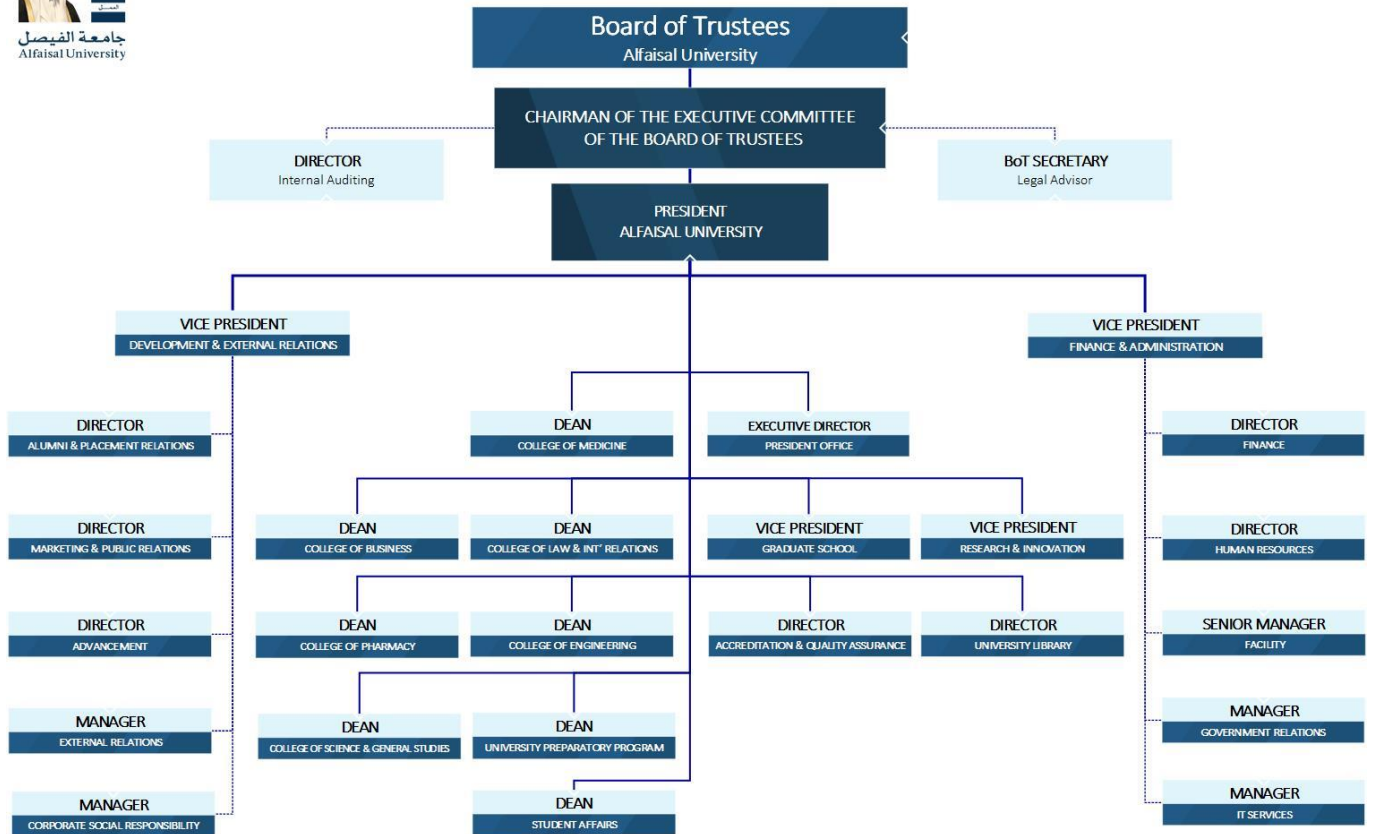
جامعة الفيصل
Alfaisal University

Board of Trustees
Alfaisal University

CHAIRMAN OF THE EXECUTIVE COMMITTEE OF THE BOARD OF TRUSTEES

DIRECTOR
Internal Auditing

BoT SECRETARY
Legal Advisor

PRESIDENT
ALFAISAL UNIVERSITY

VICE PRESIDENT
DEVELOPMENT & EXTERNAL RELATIONS

VICE PRESIDENT
FINANCE & ADMINISTRATION

DIRECTOR
ALUMNI & PLACEMENT RELATIONS

DEAN
COLLEGE OF MEDICINE

EXECUTIVE DIRECTOR
PRESIDENT OFFICE

DIRECTOR
FINANCE

DIRECTOR
MARKETING & PUBLIC RELATIONS

DEAN
COLLEGE OF BUSINESS

DEAN
COLLEGE OF LAW & INT' RELATIONS

VICE PRESIDENT
GRADUATE SCHOOL

VICE PRESIDENT
RESEARCH & INNOVATION

DIRECTOR
HUMAN RESOURCES

DIRECTOR
ADVANCEMENT

DEAN
COLLEGE OF PHARMACY

DEAN
COLLEGE OF ENGINEERING

DIRECTOR
ACCREDITATION & QUALITY ASSURANCE

DIRECTOR
UNIVERSITY LIBRARY

SENIOR MANAGER
FACILITY

MANAGER
EXTERNAL RELATIONS

DEAN
COLLEGE OF SCIENCE & GENERAL STUDIES

DEAN
UNIVERSITY PREPARATORY PROGRAM

MANAGER
GOVERNMENT RELATIONS

MANAGER
CORPORATE SOCIAL RESPONSIBILITY

DEAN
STUDENT AFFAIRS

MANAGER
IT SERVICES